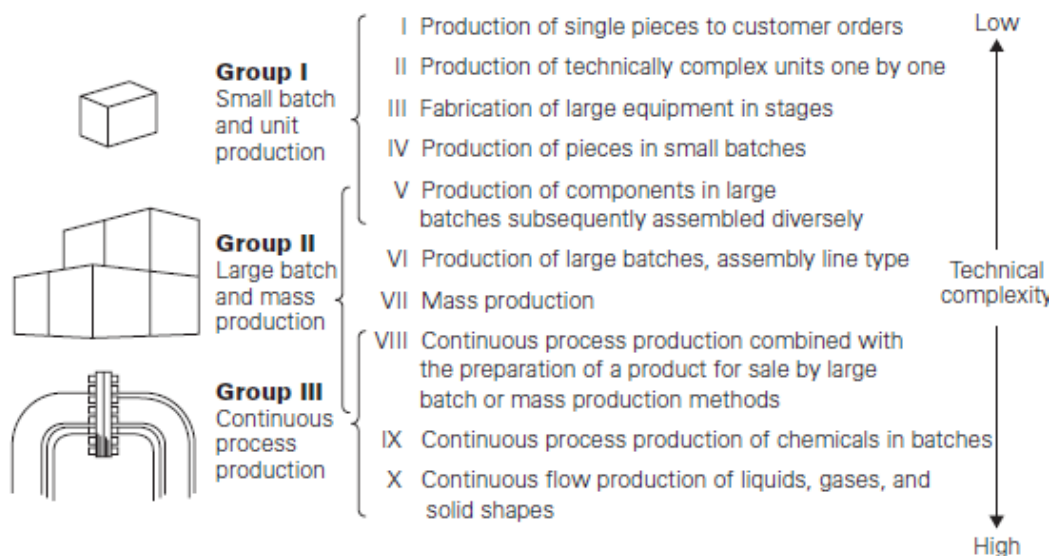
Group I
Small batch and unit production

Group II
Large batch and mass production

Group III
Continuous process production

I Production of single pieces to customer orders

II Production of technically complex units one by one

III Fabrication of large equipment in stages

IV Production of pieces in small batches

V Production of components in large batches subsequently assembled diversely

VI Production of large batches, assembly line type

VII Mass production

VIII Continuous process production combined with the preparation of a product for sale by large batch or mass production methods

IX Continuous process production of chemicals in batches

X Continuous flow production of liquids, gases, and solid shapes

Low

Technical complexity

High